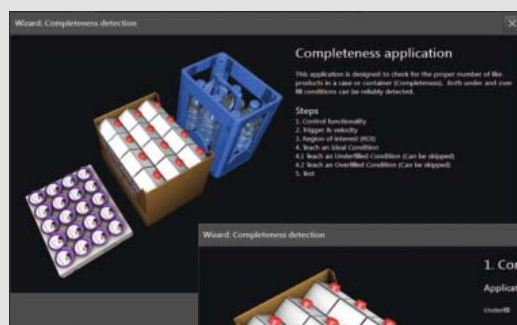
Wizard: Completeness detection

Completeness application

This application is designed to check for the proper number of like products in a case or container (Completeness). Both under and over fill conditions can be reliably detected.

Steps
1. Control functionality
2. Trigger & velocity
3. Region of interest (ROI)
4. Teach an Ideal Condition
4.1 Teach an Underfilled Condition (Can be skipped)
4.2 Teach an Overfilled Condition (Can be skipped)
5. Test

Wizard: Completeness detection

1. Co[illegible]

Applicat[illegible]

Underfill